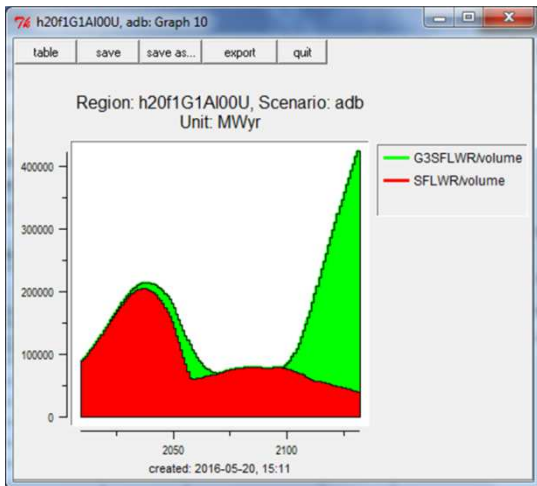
h20f1G1AI00U, adb: Graph 10

table | save | save as... | export | quit

Region: h20f1G1AI00U, Scenario: adb
Unit: MWyr

G3SFLWR/volume
SFLWR/volume

400000
300000
200000
100000
0

2050
2100

created: 2016-05-20, 15:11